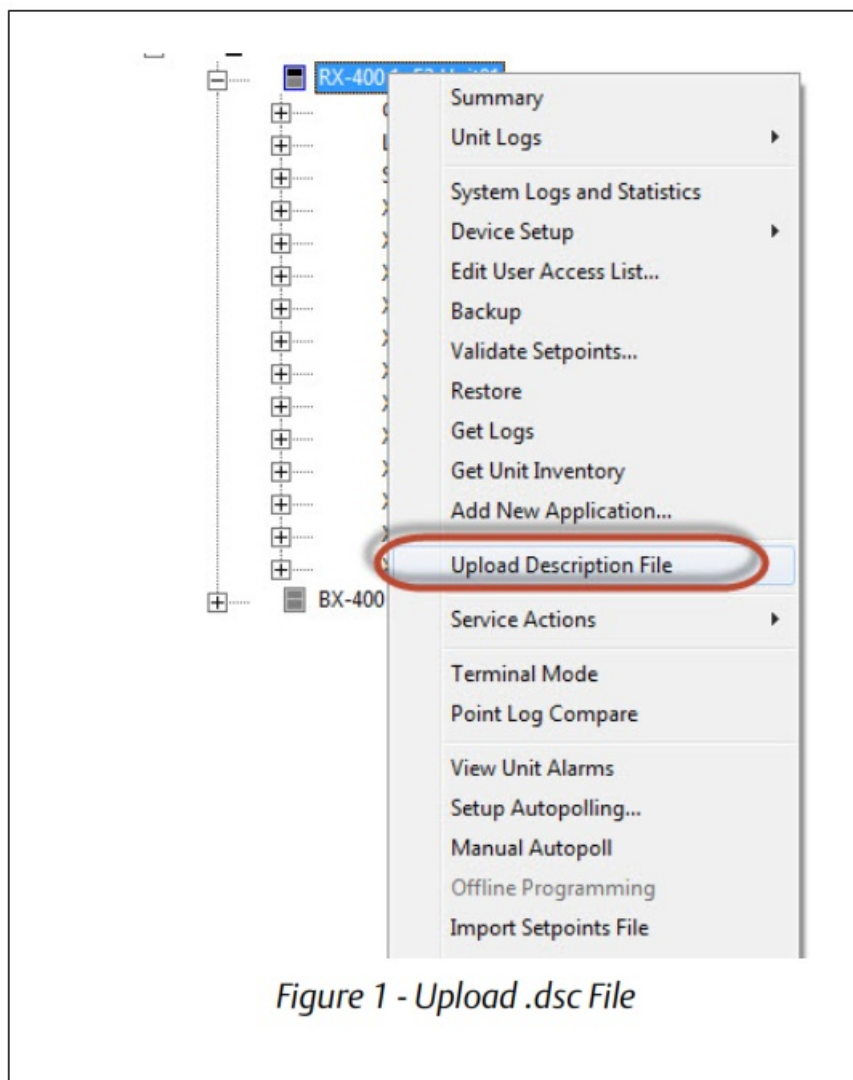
RX-400 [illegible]

BX-400

Summary
Unit Logs
System Logs and Statistics
Device Setup
Edit User Access List...
Backup
Validate Setpoints...
Restore
Get Logs
Get Unit Inventory
Add New Application...
Upload Description File
Service Actions
Terminal Mode
Point Log Compare
View Unit Alarms
Setup Autopolling...
Manual Autopoll
Offline Programming
Import Setpoints File

Figure 1 - Upload .dsc File